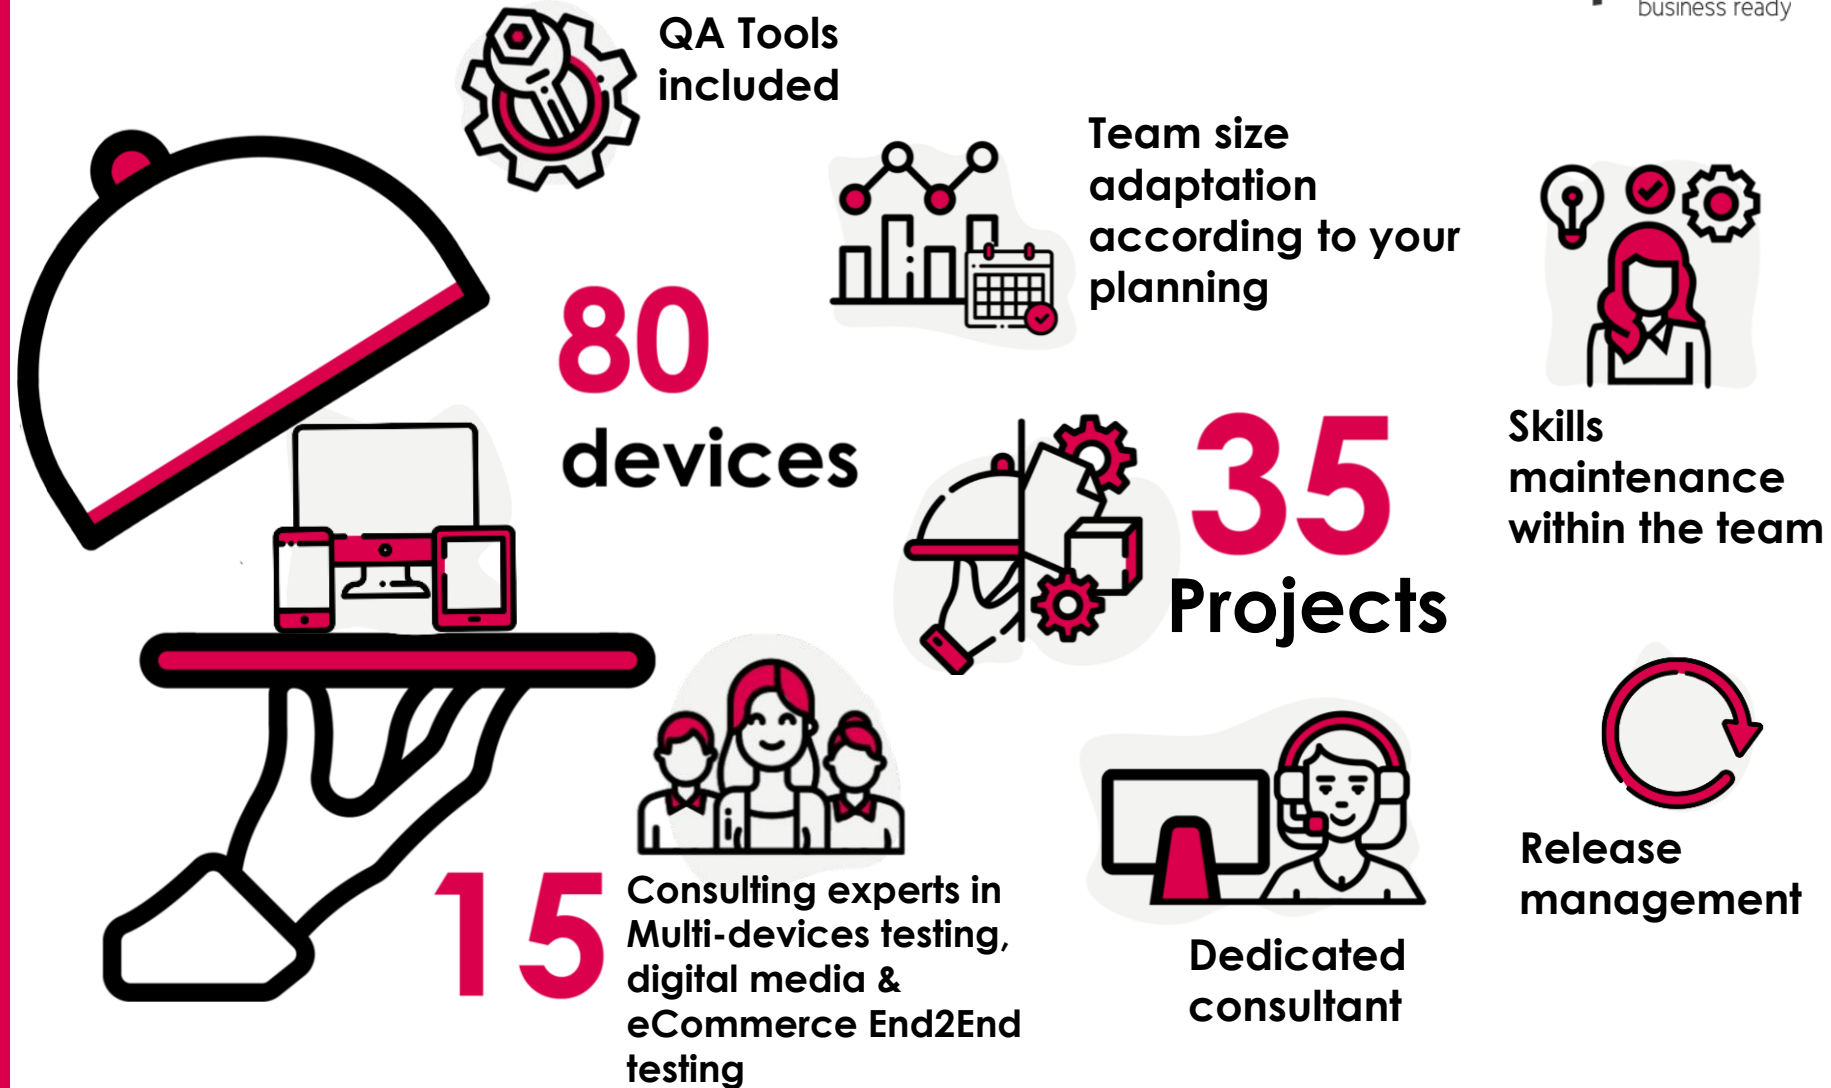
business ready

QA Tools included

Team size adaptation according to your planning

80 devices

35 Projects

Skills maintenance within the team

15 Consulting experts in Multi-devices testing, digital media & eCommerce End2End testing

Dedicated consultant

Release management